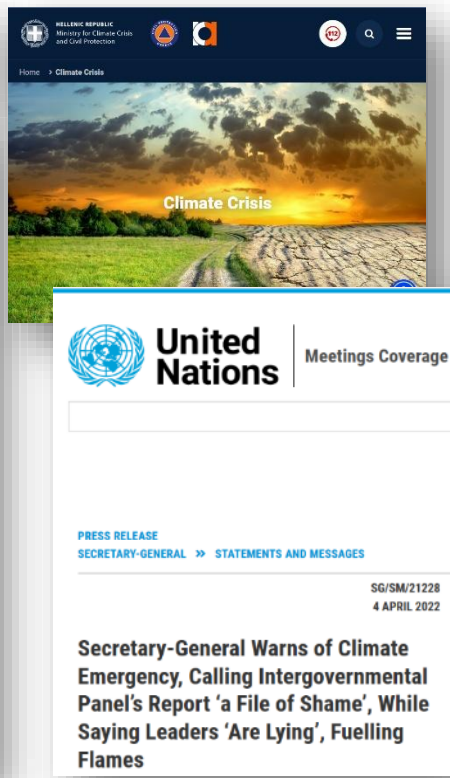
HELLENIC REPUBLIC
Ministry for Climate Crisis and Civil Protection

112

Home > Climate Crisis

Climate Crisis

United Nations

Meetings Coverage

PRESS RELEASE
SECRETARY-GENERAL » STATEMENTS AND MESSAGES

SG/SM/21228
4 APRIL 2022

Secretary-General Warns of Climate Emergency, Calling Intergovernmental Panel's Report 'a File of Shame', While Saying Leaders 'Are Lying', Fuelling Flames